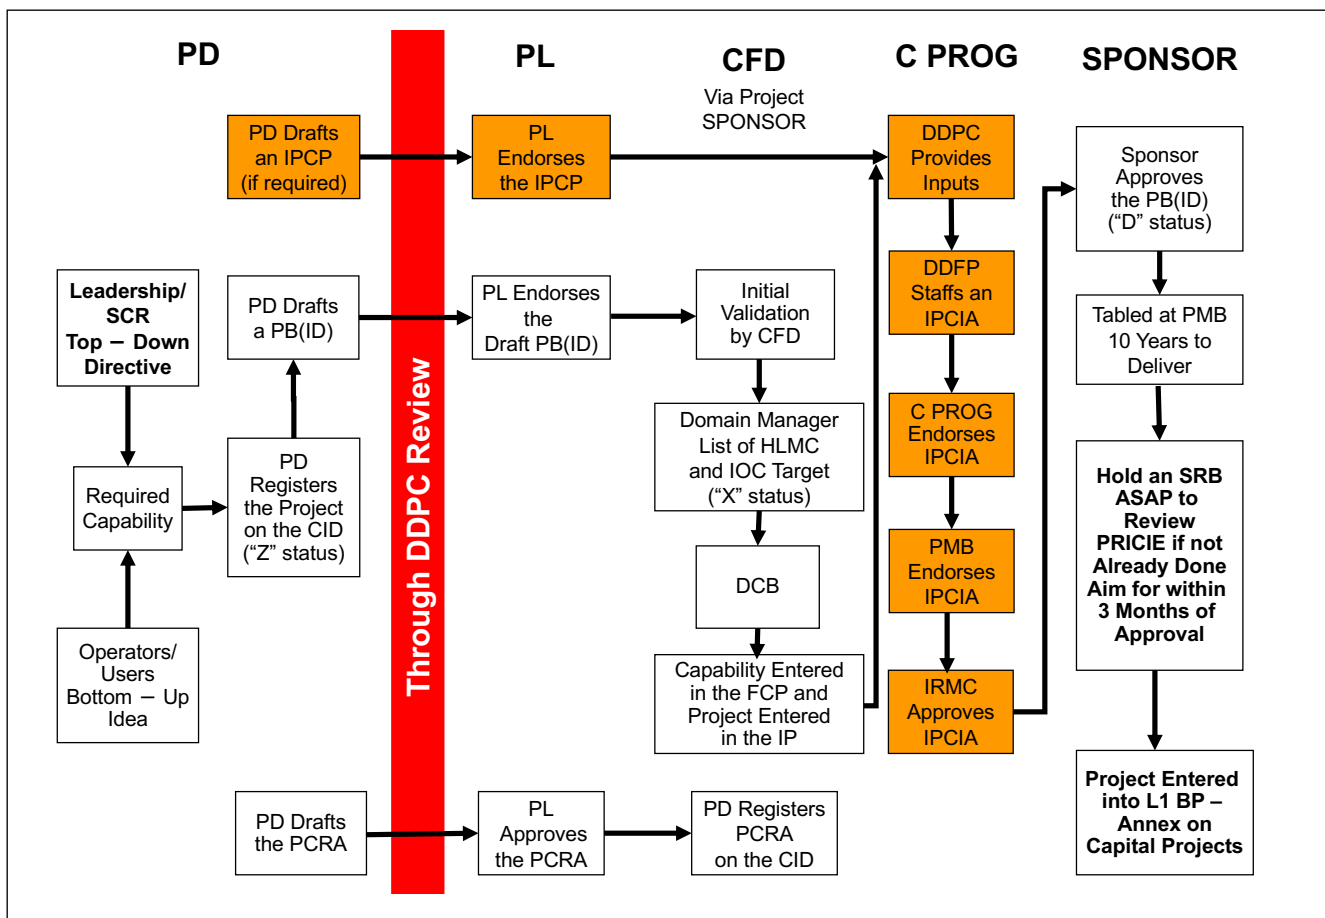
PD

PL

CFD
Via Project SPONSOR

C PROG

SPONSOR

Through DDPC Review

PD Drafts an IPCP (if required)

PL Endorses the IPCP

DDPC Provides Inputs

Sponsor Approves the PB(ID) ("D" status)

Leadership/ SCR Top – Down Directive

PD Drafts a PB(ID)

PL Endorses the Draft PB(ID)

Initial Validation by CFD

DDFP Staffs an IPCIA

Tabled at PMB 10 Years to Deliver

Domain Manager List of HLMC and IOC Target ("X" status)

C PROG Endorses IPCIA

Required Capability

PD Registers the Project on the CID ("Z" status)

Hold an SRB ASAP to Review PRICIE if not Already Done Aim for within 3 Months of Approval

DCB

PMB Endorses IPCIA

Operators/ Users Bottom – Up Idea

Capability Entered in the FCP and Project Entered in the IP

IRMC Approves IPCIA

Project Entered into L1 BP – Annex on Capital Projects

PD Drafts the PCRA

PL Approves the PCRA

PD Registers PCRA on the CID